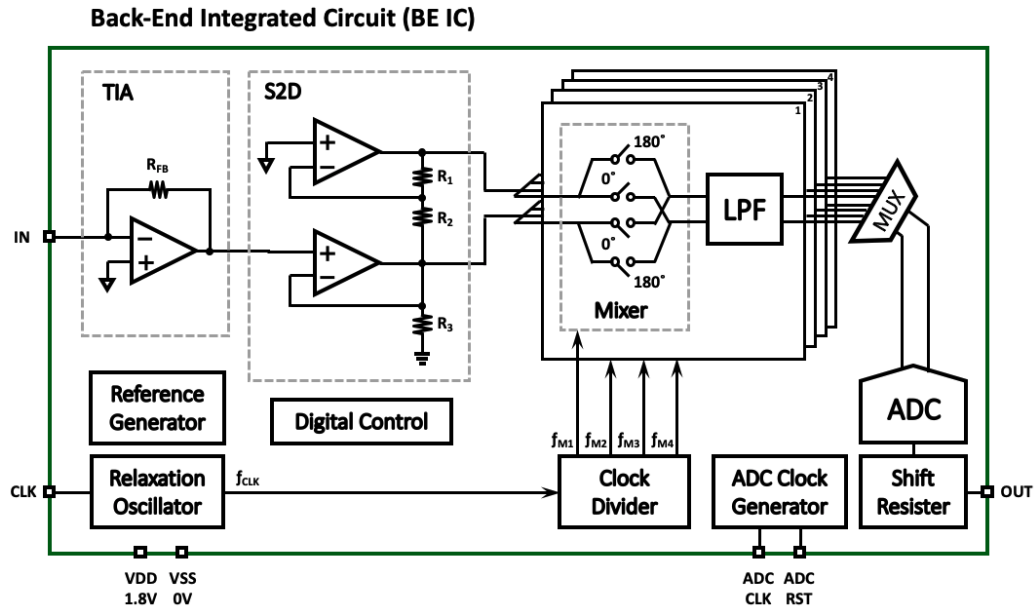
Back-End Integrated Circuit (BE IC)

TIA

$R_{FB}$

S2D

$R_1$

$R_2$

$R_3$

IN

4
3
2
1

180˚

0˚

0˚

180˚

LPF

MUX

Mixer

Reference Generator

Digital Control

ADC

$f_{M1}$ $f_{M2}$ $f_{M3}$ $f_{M4}$

CLK

Relaxation Oscillator

$f_{CLK}$

Clock Divider

ADC Clock Generator

Shift Resister

OUT

VDD 1.8V

VSS 0V

ADC CLK

ADC RST